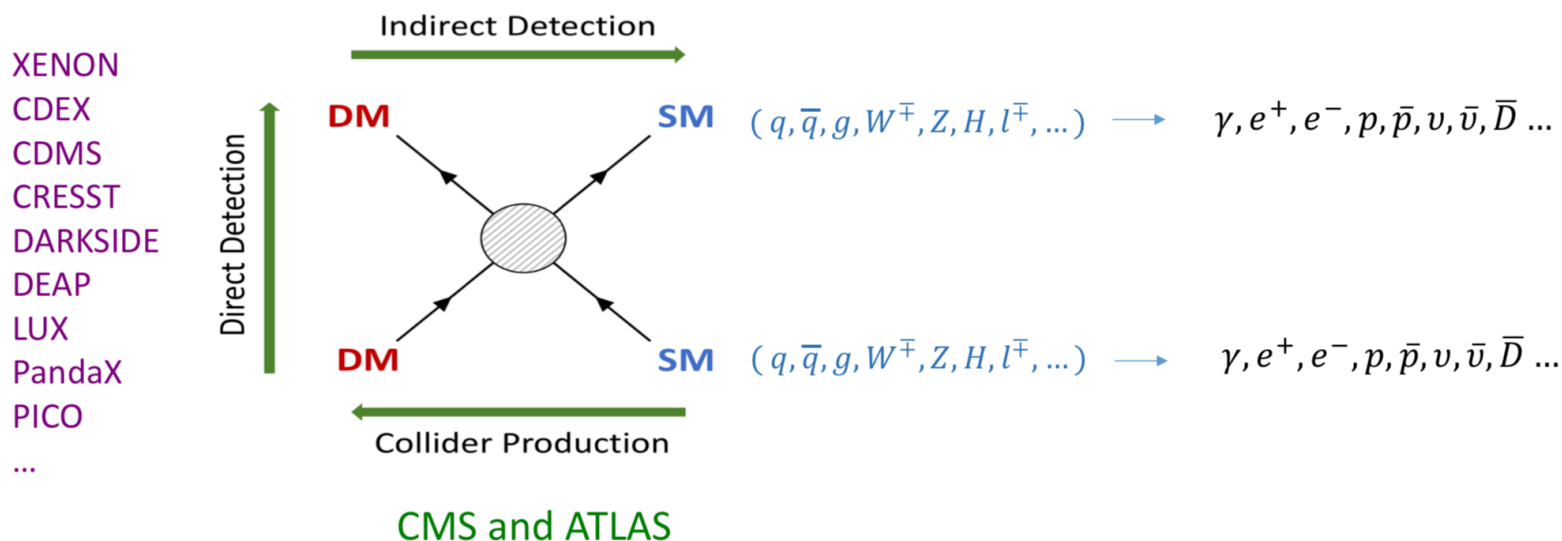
XENON
CDEX
CDMS
CRESST
DARKSIDE
DEAP
LUX
PandaX
PICO
...

Indirect Detection

Direct Detection

DM

SM

$(q, \overline{q}, g, W^{\mp}, Z, H, l^{\mp}, \ldots)$ → $\gamma, e^{+}, e^{-}, p, \bar{p}, \upsilon, \bar{\upsilon}, \overline{D} \ldots$

DM

SM

$(q, \overline{q}, g, W^{\mp}, Z, H, l^{\mp}, \ldots)$ → $\gamma, e^{+}, e^{-}, p, \bar{p}, \upsilon, \bar{\upsilon}, \overline{D} \ldots$

Collider Production

CMS and ATLAS